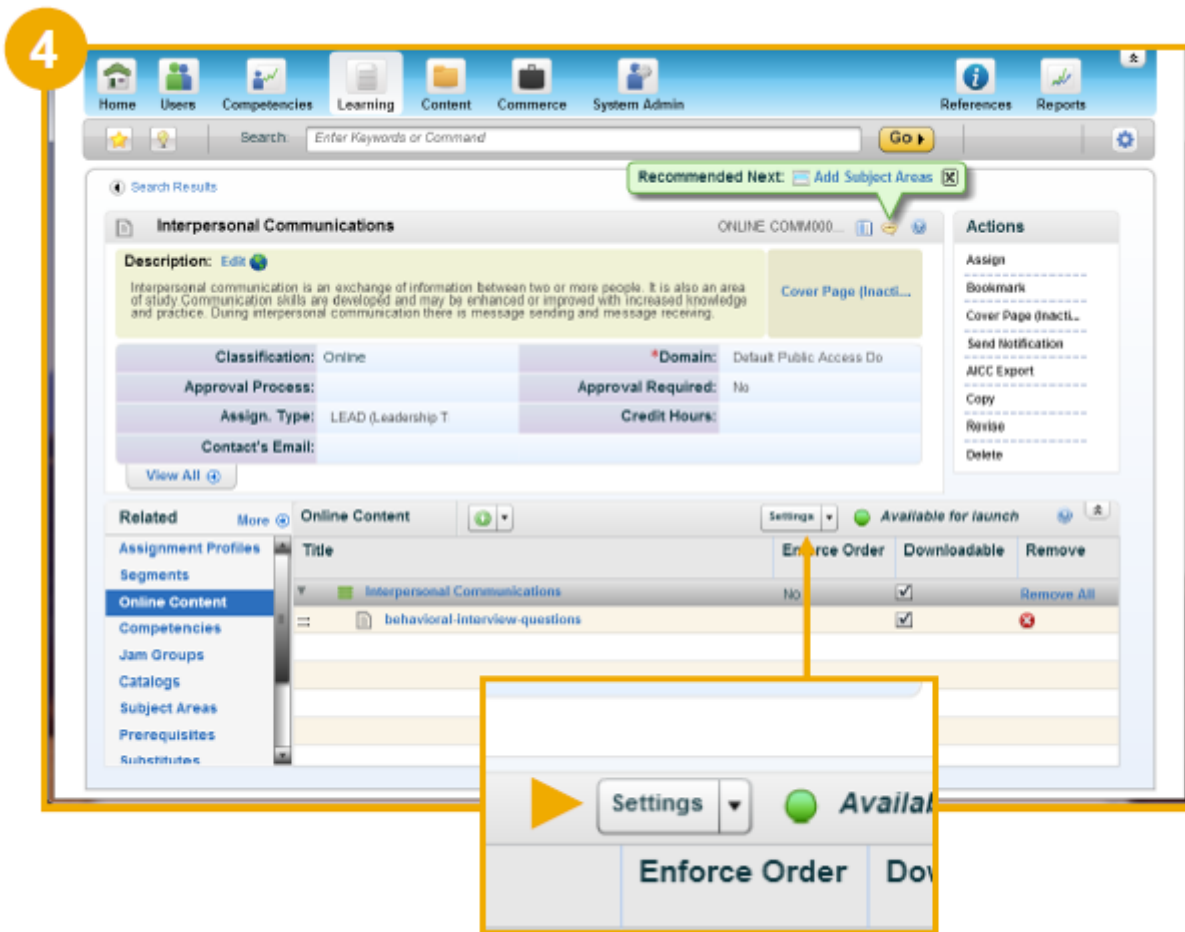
4

Home Users Competencies Learning Content Commerce System Admin References Reports

Search: Enter Keywords or Command Go

Search Results

Recommended Next: Add Subject Areas

Interpersonal Communications ONLINE COMM000...

Description: Edit

Interpersonal communication is an exchange of information between two or more people. It is also an area of study. Communication skills are developed and may be enhanced or improved with increased knowledge and practice. During interpersonal communication there is message sending and message receiving.

Cover Page (Inacti...

| Classification: | Online | *Domain: | Default Public Access Do |
|---|---|---|---|
| Approval Process: | | Approval Required: | No |
| Assign. Type: | LEAD (Leadership T | Credit Hours: | |
| Contact's Email: | | | |

View All

Actions
Assign
Bookmark
Cover Page (Inacti...
Send Notification
AICC Export
Copy
Revise
Delete

Related More
Assignment Profiles
Segments
Online Content
Competencies
Jam Groups
Catalogs
Subject Areas
Prerequisites
Substitutes

Online Content Settings Available for launch

| Title | Enforce Order | Downloadable | Remove |
|---|---|---|---|
| Interpersonal Communications | No | ✓ | Remove All |
| behavioral-interview-questions | | ✓ | |

Settings Availa

Enforce Order Dov